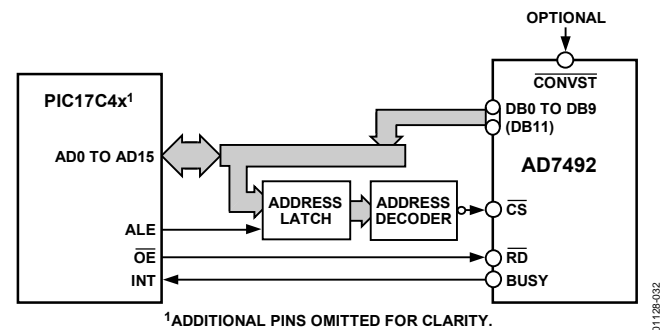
OPTIONAL

$\overline{CONVST}$

PIC17C4x$^1$

DB0 TO DB9 (DB11)

AD0 TO AD15

AD7492

ADDRESS LATCH

ADDRESS DECODER

$\overline{CS}$

ALE

$\overline{OE}$

$\overline{RD}$

INT

BUSY

$^1$ADDITIONAL PINS OMITTED FOR CLARITY.

01128-032